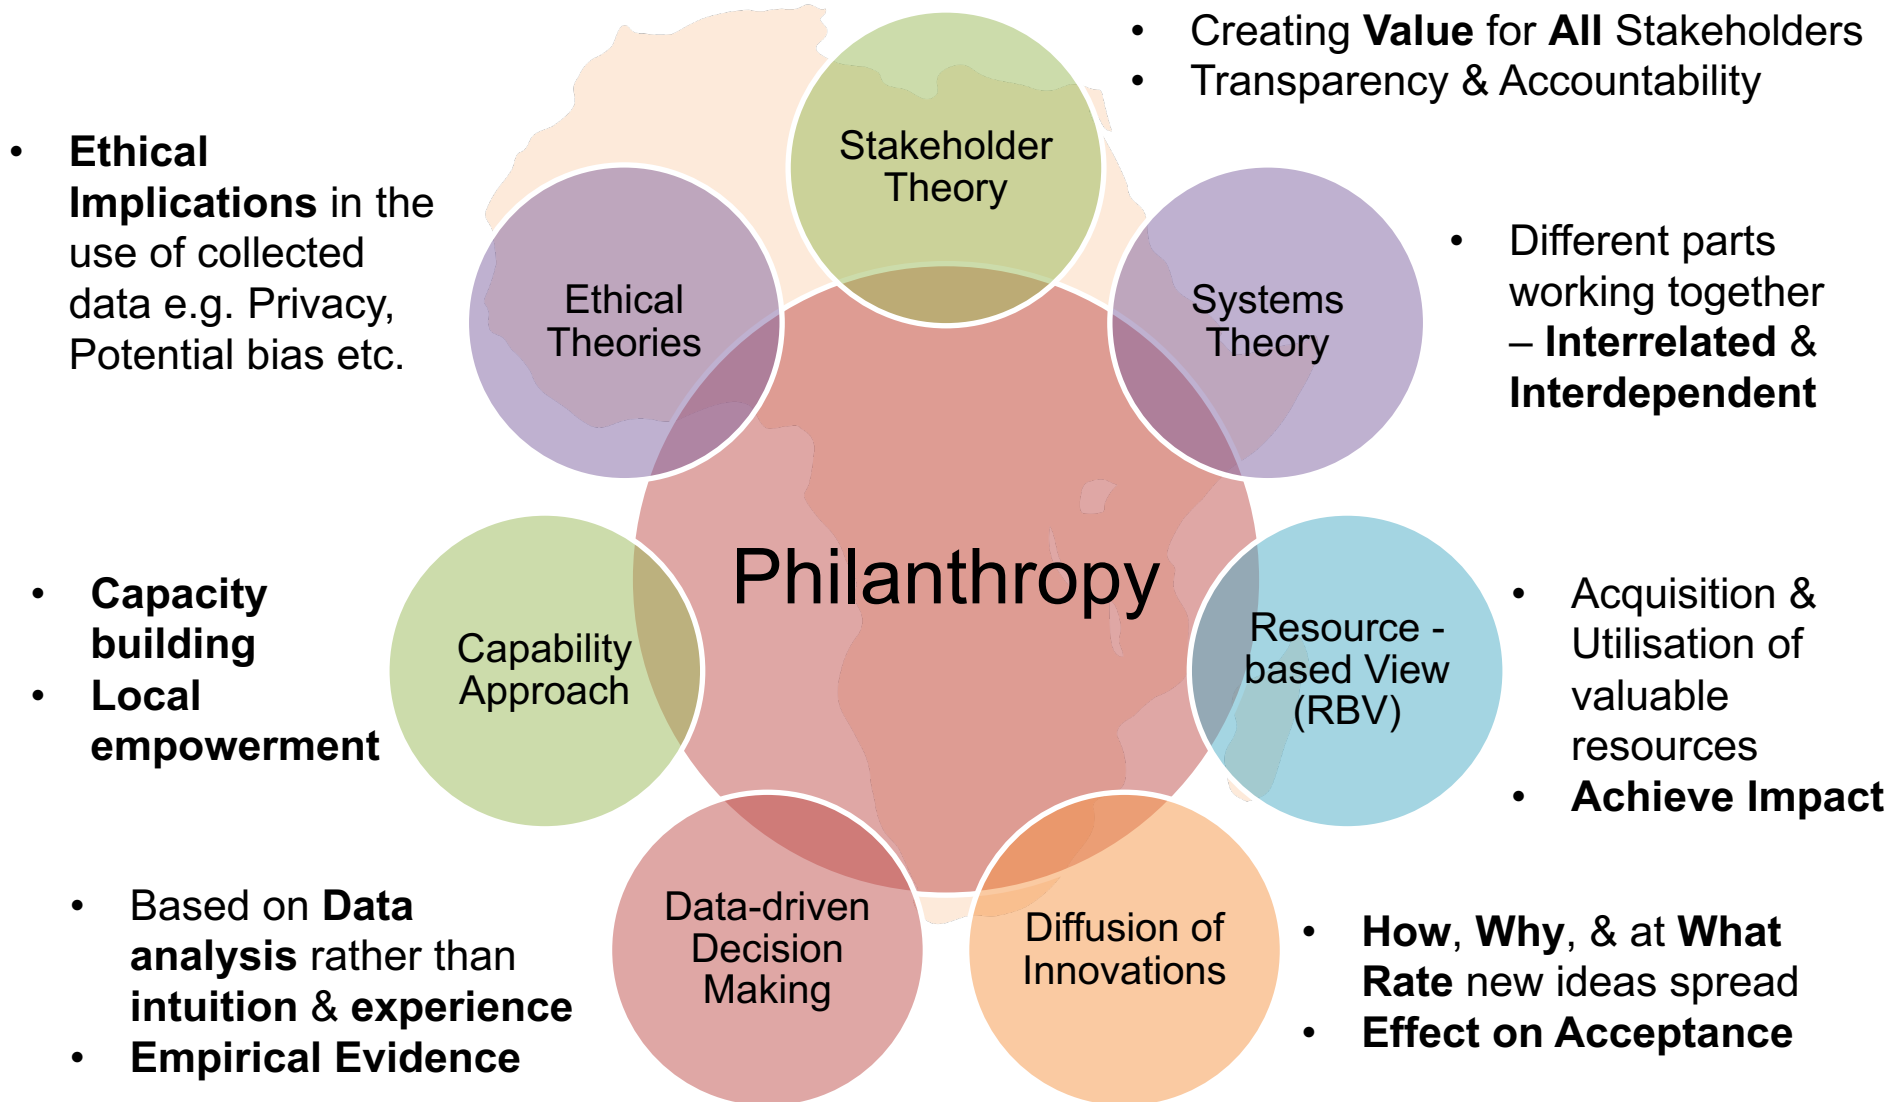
- Creating **Value** for **All** Stakeholders
- Transparency & Accountability

Stakeholder Theory

- **Ethical Implications** in the use of collected data e.g. Privacy, Potential bias etc.

Ethical Theories

Systems Theory

- Different parts working together – **Interrelated** & **Interdependent**

Philanthropy

- **Capacity building**
- **Local empowerment**

Capability Approach

Resource - based View (RBV)

- Acquisition & Utilisation of valuable resources
- **Achieve Impact**

Data-driven Decision Making

Diffusion of Innovations

- Based on **Data analysis** rather than **intuition** & **experience**
- **Empirical Evidence**

- **How**, **Why**, & at **What Rate** new ideas spread
- **Effect on Acceptance**